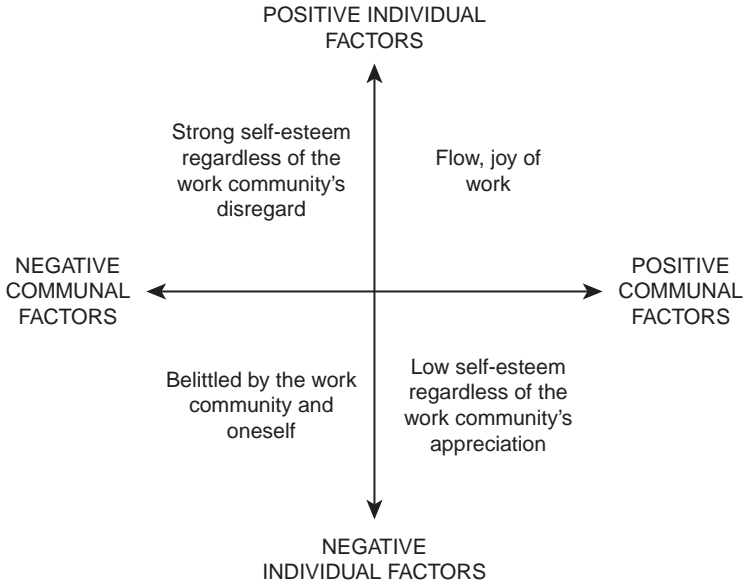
POSITIVE INDIVIDUAL FACTORS

Strong self-esteem regardless of the work community's disregard

Flow, joy of work

NEGATIVE COMMUNAL FACTORS

POSITIVE COMMUNAL FACTORS

Belittled by the work community and oneself

Low self-esteem regardless of the work community's appreciation

NEGATIVE INDIVIDUAL FACTORS